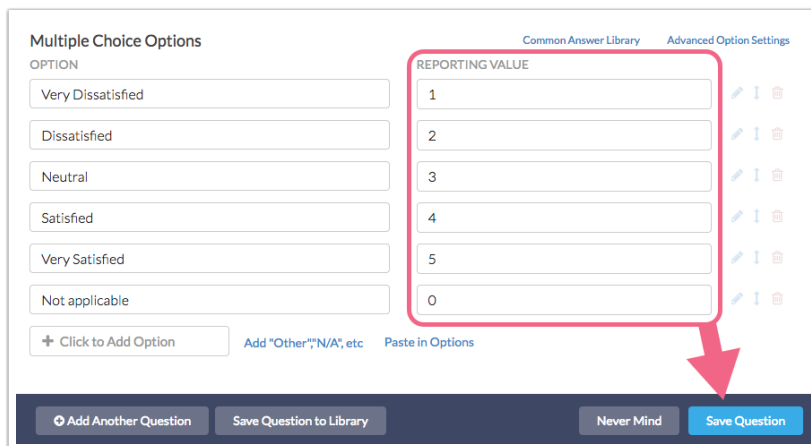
Multiple Choice Options

Common Answer Library

Advanced Option Settings

| OPTION | REPORTING VALUE |
|---|---|
| Very Dissatisfied | 1 |
| Dissatisfied | 2 |
| Neutral | 3 |
| Satisfied | 4 |
| Very Satisfied | 5 |
| Not applicable | 0 |

+ Click to Add Option

Add "Other","N/A", etc

Paste in Options

Add Another Question

Save Question to Library

Never Mind

Save Question